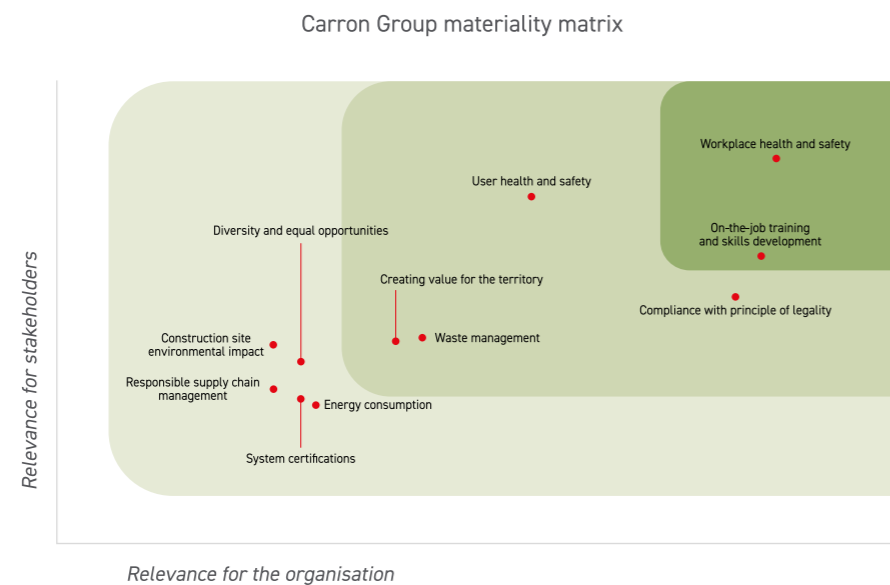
Carron Group materiality matrix

Workplace health and safety

User health and safety

Diversity and equal opportunities

On-the-job training and skills development

Creating value for the territory

Compliance with principle of legality

Construction site environmental impact

Waste management

Responsible supply chain management

Energy consumption

System certifications

Relevance for stakeholders

Relevance for the organisation